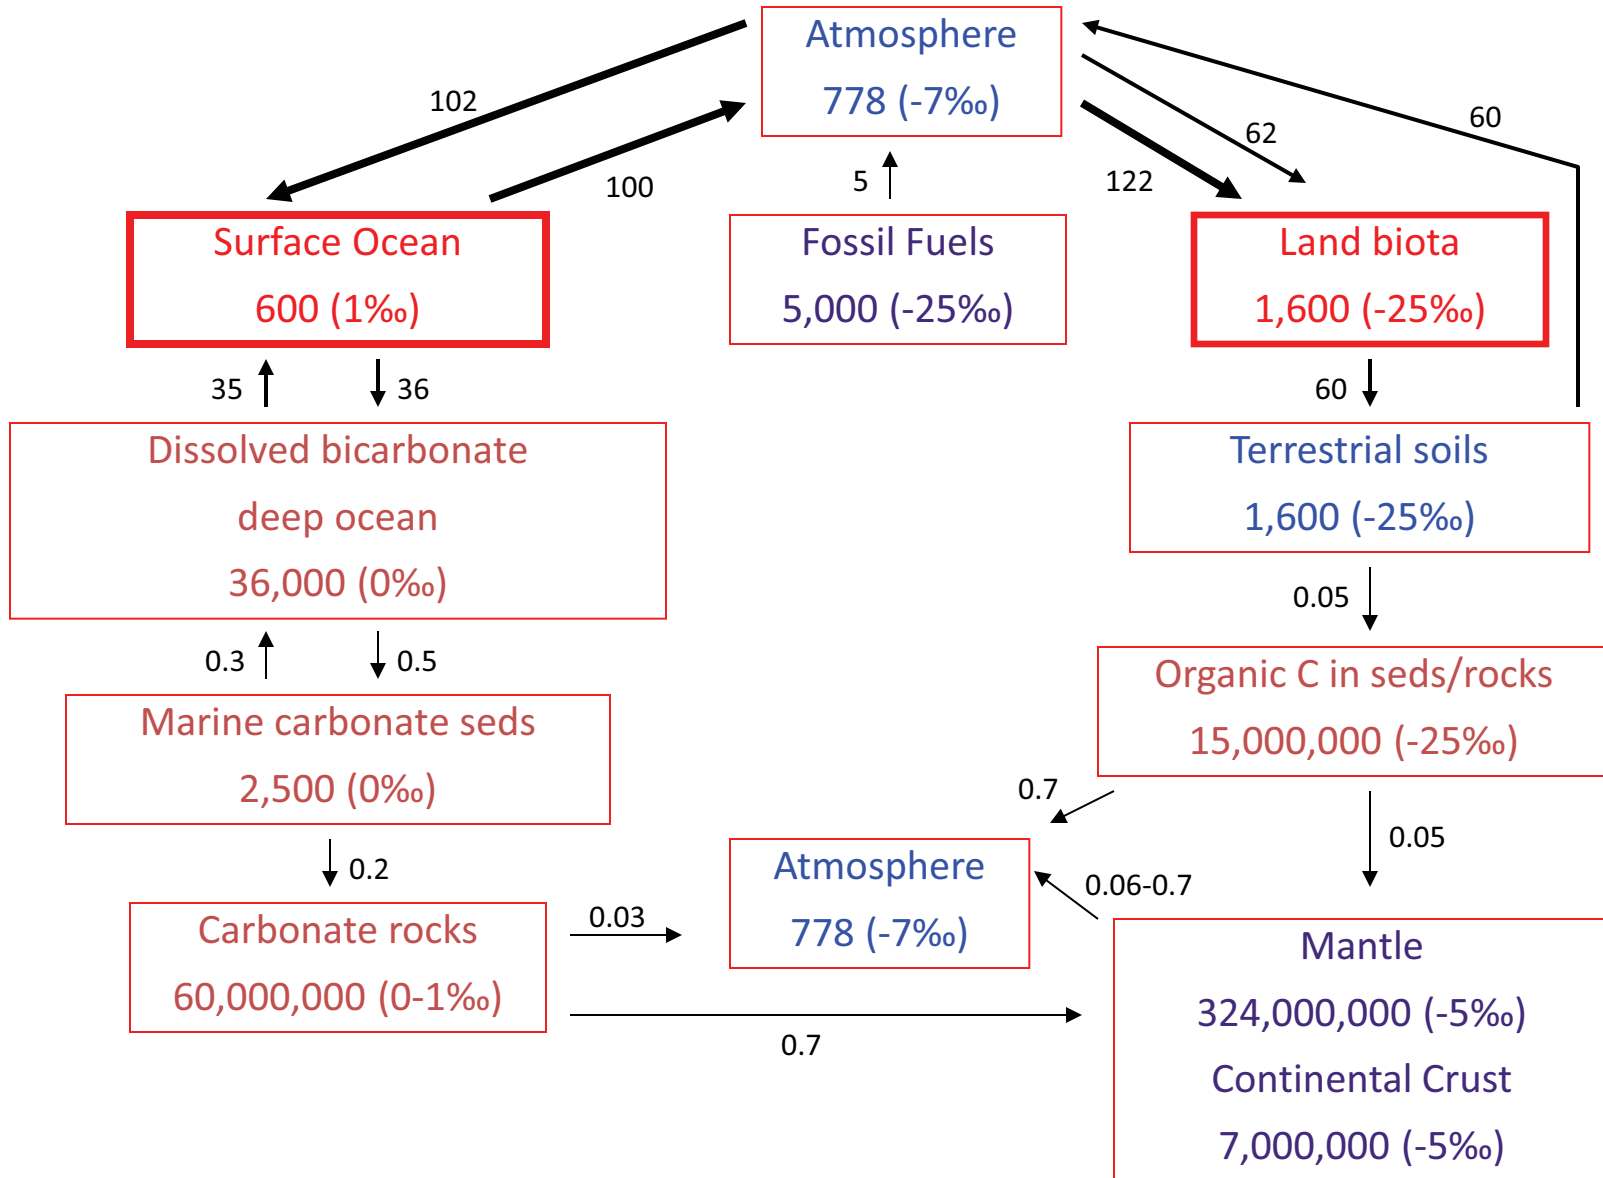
Atmosphere
778 (-7‰)

102

100

5

122

62

60

Surface Ocean
600 (1‰)

Fossil Fuels
5,000 (-25‰)

Land biota
1,600 (-25‰)

35

36

60

Dissolved bicarbonate
deep ocean
36,000 (0‰)

Terrestrial soils
1,600 (-25‰)

0.05

0.3

0.5

Marine carbonate seds
2,500 (0‰)

Organic C in seds/rocks
15,000,000 (-25‰)

0.7

0.05

0.2

Atmosphere
778 (-7‰)

0.06-0.7

Carbonate rocks
60,000,000 (0-1‰)

0.03

0.7

Mantle
324,000,000 (-5‰)
Continental Crust
7,000,000 (-5‰)